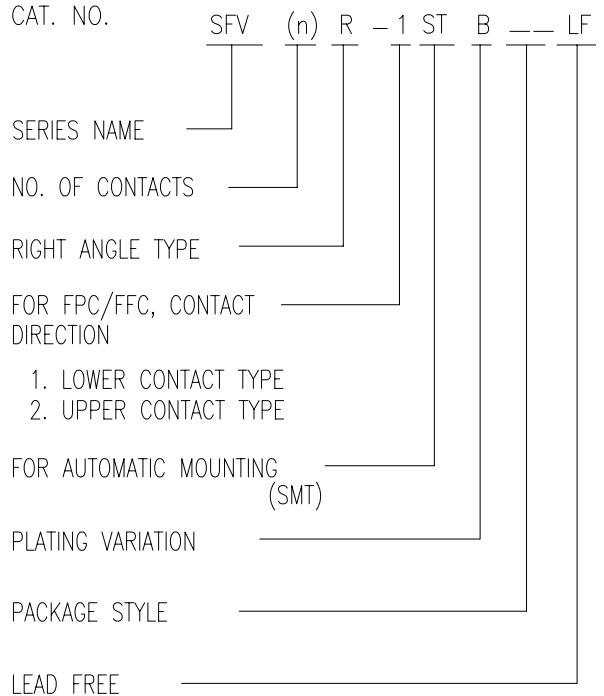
CAT. NO. SFV (n) R – 1 ST B __ LF

SERIES NAME

NO. OF CONTACTS

RIGHT ANGLE TYPE

FOR FPC/FFC, CONTACT DIRECTION

1. LOWER CONTACT TYPE
2. UPPER CONTACT TYPE

FOR AUTOMATIC MOUNTING (SMT)

PLATING VARIATION

PACKAGE STYLE

LEAD FREE